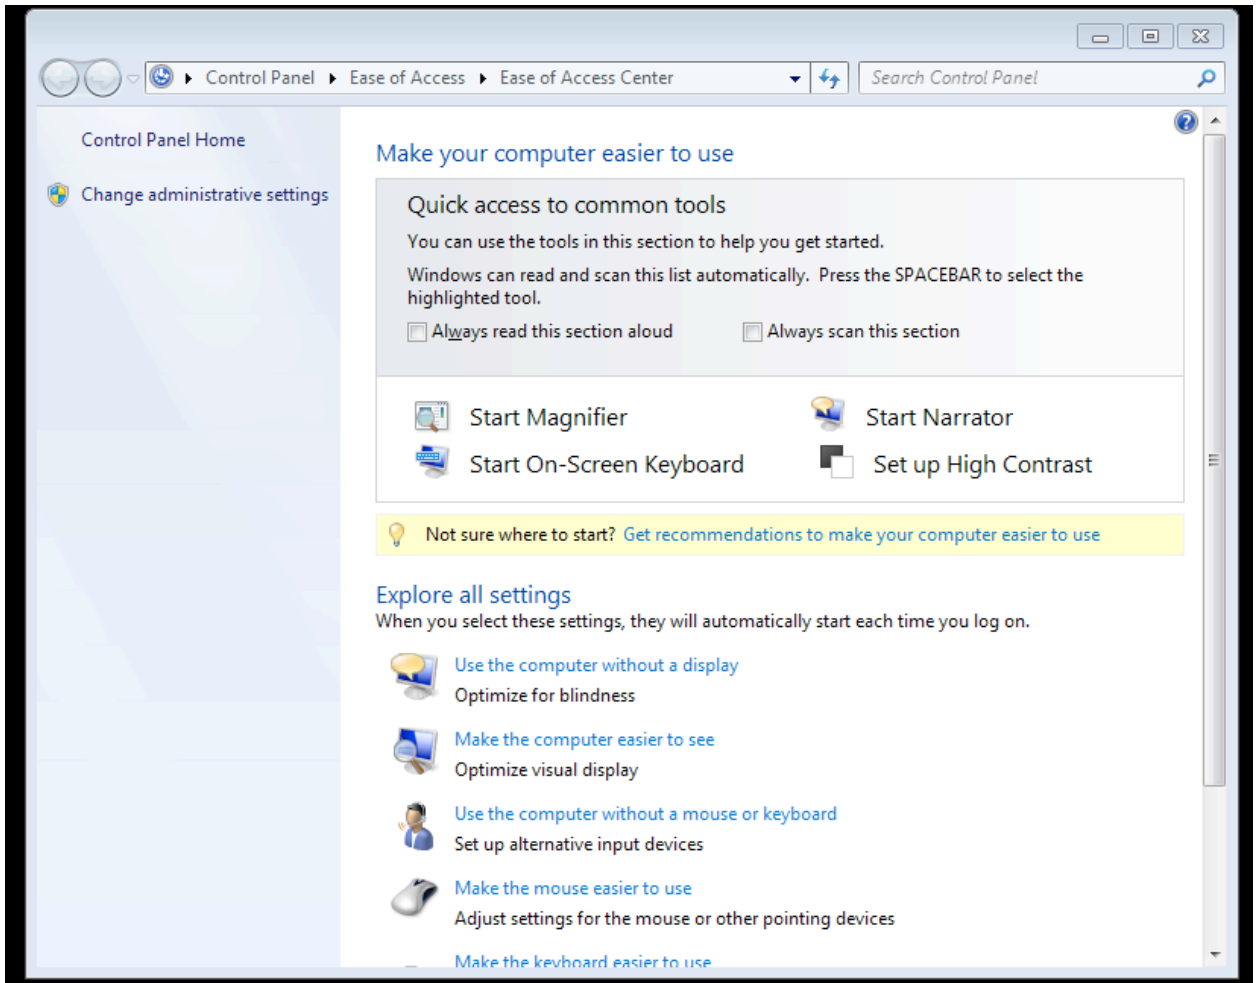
Control Panel ▸ Ease of Access ▸ Ease of Access Center

Search Control Panel

Control Panel Home

Change administrative settings

Make your computer easier to use

Quick access to common tools

You can use the tools in this section to help you get started.

Windows can read and scan this list automatically. Press the SPACEBAR to select the highlighted tool.

Always read this section aloud

Always scan this section

Start Magnifier

Start Narrator

Start On-Screen Keyboard

Set up High Contrast

Not sure where to start? Get recommendations to make your computer easier to use

Explore all settings

When you select these settings, they will automatically start each time you log on.

Use the computer without a display

Optimize for blindness

Make the computer easier to see

Optimize visual display

Use the computer without a mouse or keyboard

Set up alternative input devices

Make the mouse easier to use

Adjust settings for the mouse or other pointing devices

Make the keyboard easier to use